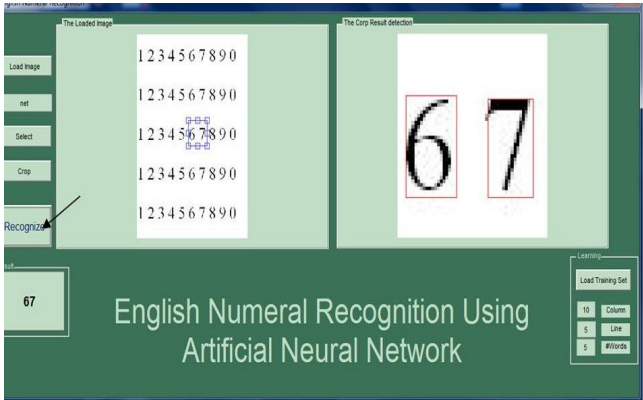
nglish Numeral Recognition

Load Image

net

Select

Crop

Recognize

esult

67

The Loaded Image

1234567890

1234567890

1234567890

1234567890

1234567890

The Corp Result detection

67

English Numeral Recognition Using Artificial Neural Network

Learning

Load Training Set

10 Column

5 Line

5 #Words